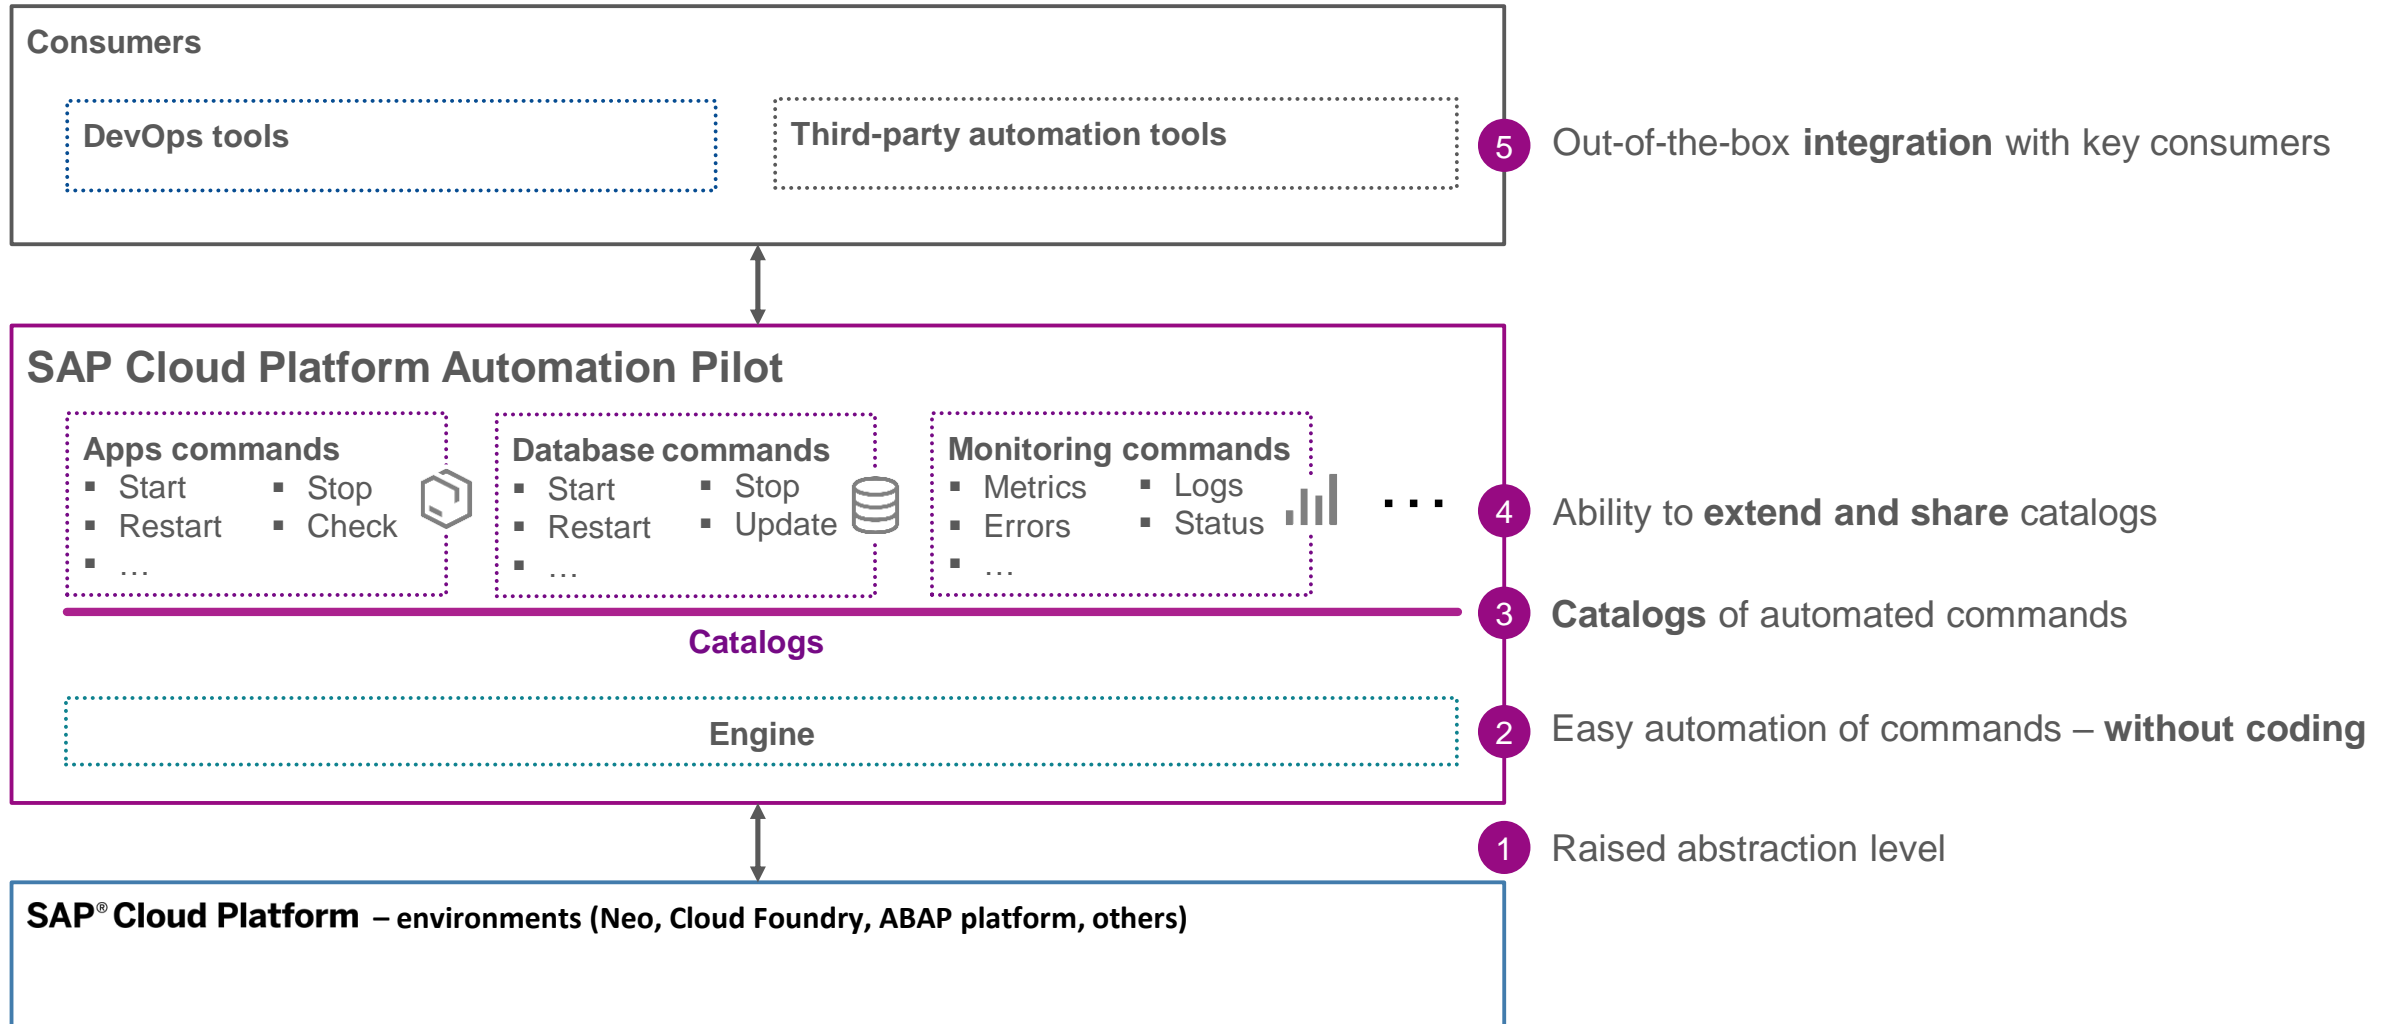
Consumers

DevOps tools

Third-party automation tools

5 Out-of-the-box **integration** with key consumers

SAP Cloud Platform Automation Pilot

Apps commands
- Start
- Restart
- …
- Stop
- Check

Database commands
- Start
- Restart
- …
- Stop
- Update

Monitoring commands
- Metrics
- Errors
- …
- Logs
- Status

. . .

4 Ability to **extend and share** catalogs

3 **Catalogs** of automated commands

Catalogs

Engine

2 Easy automation of commands – **without coding**

1 Raised abstraction level

SAP® Cloud Platform – environments (Neo, Cloud Foundry, ABAP platform, others)